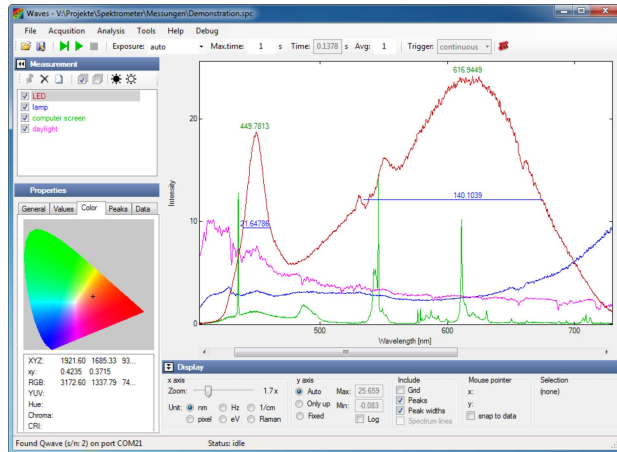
Waves - V:\Projekte\Spektrometer\Messungen\Demonstration.spc

File Acqusition Analysis Tools Help Debug

Exposure: auto Max.time: 1 s Time: 0.1378 s Avg: 1 Trigger: continuous

Measurement

LED
lamp
computer screen
daylight

Properties

General Values Color Peaks Data

XYZ: 1921.60 1685.33 93...
xy: 0.4235 0.3715
RGB: 3172.60 1337.79 74...
YUV:
Hue:
Chroma:
CRI:

616.9449
449.7813
140.1039
21.64786

20
10
0
Intensity
500 600 700
Wavelength [nm]

Display

x axis
Zoom: 1.7x
Unit: nm Hz 1/cm pixel eV Raman

y axis
Auto Max: 25.659
Only up Min: -0.083
Fixed Log

Include
Grid
Peaks
Peak widths
Spectrum lines

Mouse pointer
x:
y:
snap to data

Selection
(none)

Found Qwave (s/n: 2) on port COM21 Status: idle